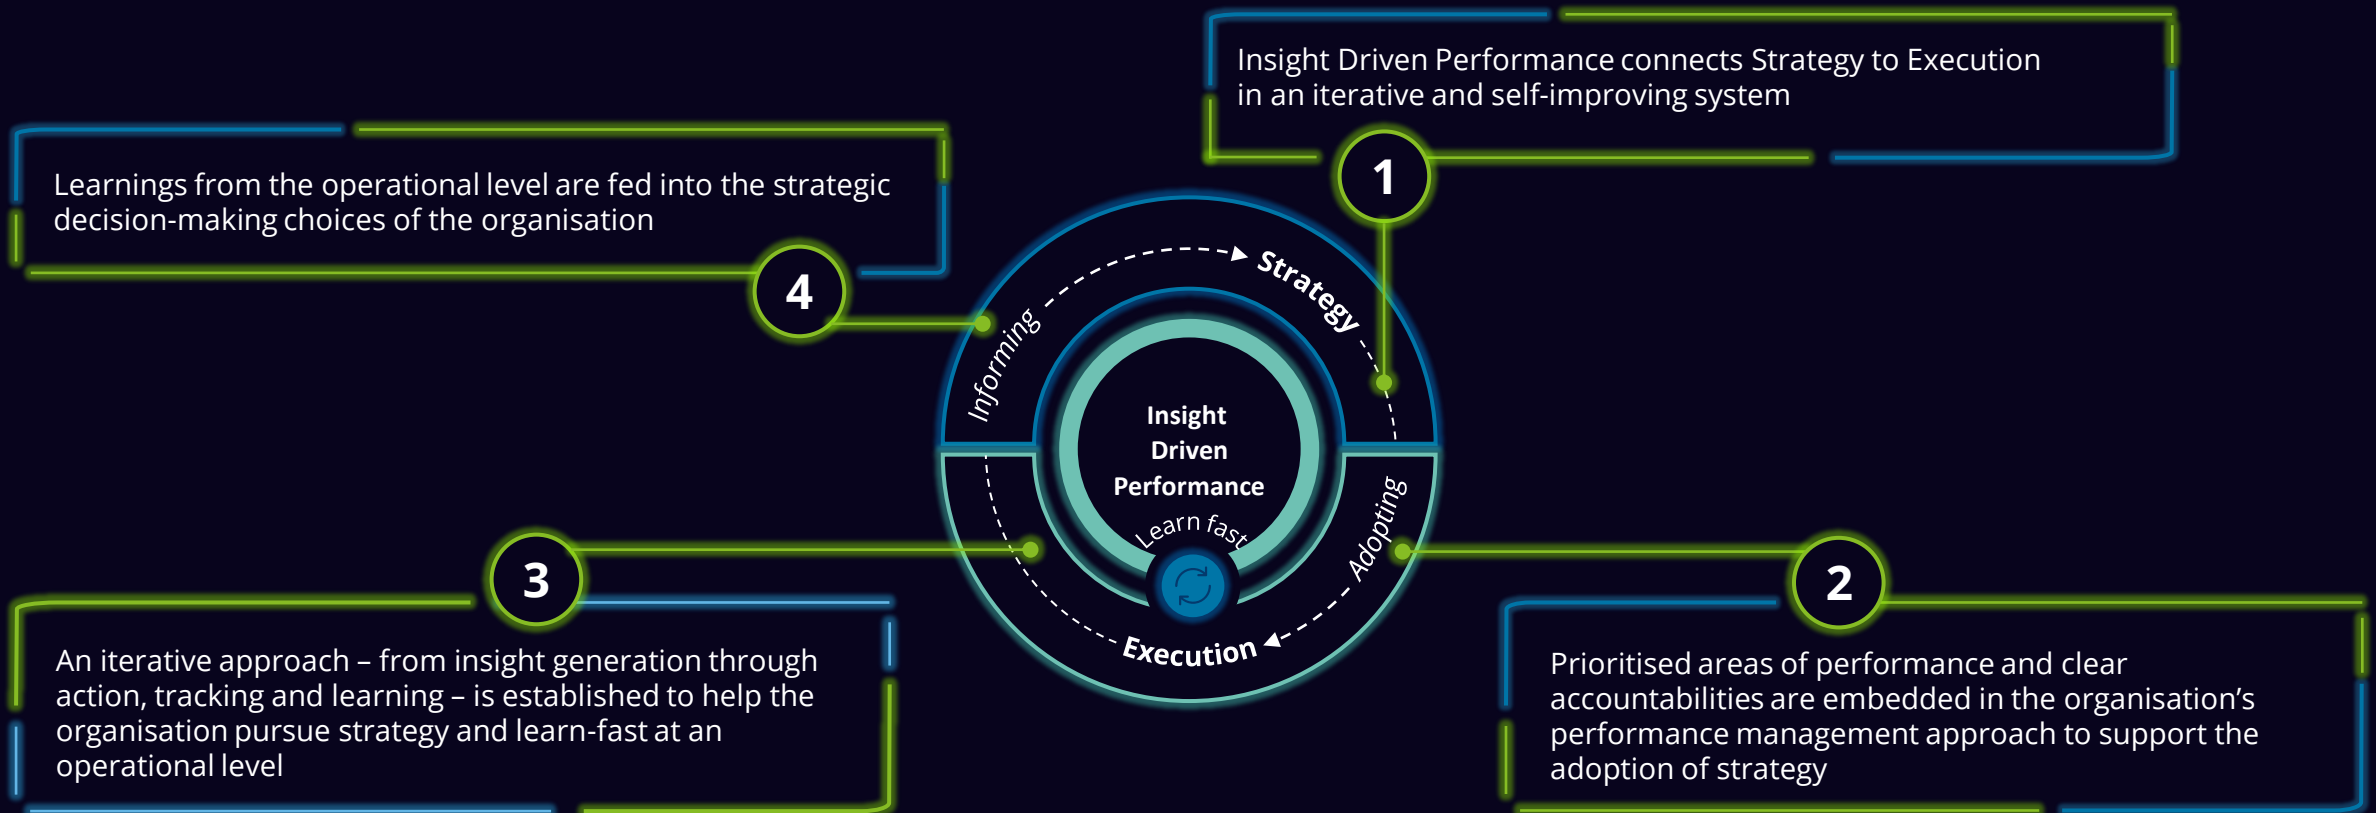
Insight Driven Performance connects Strategy to Execution in an iterative and self-improving system

1

Learnings from the operational level are fed into the strategic decision-making choices of the organisation

4

Strategy

Informing

Insight Driven Performance

Learn fast

Adopting

Execution

3

2

An iterative approach – from insight generation through action, tracking and learning – is established to help the organisation pursue strategy and learn-fast at an operational level

Prioritised areas of performance and clear accountabilities are embedded in the organisation's performance management approach to support the adoption of strategy